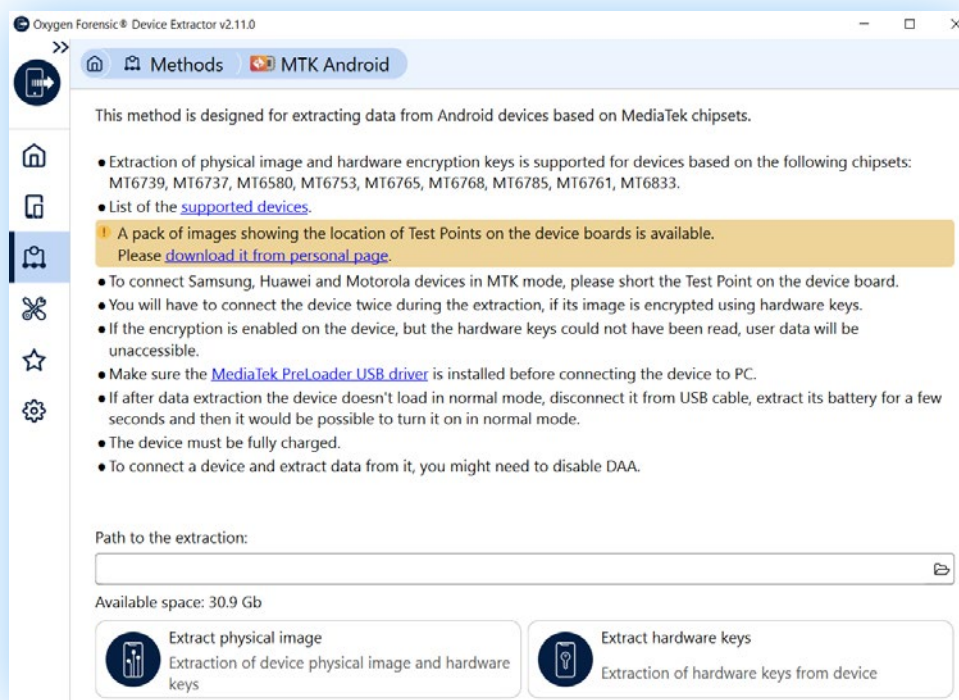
Oxygen Forensic® Device Extractor v2.11.0

Methods MTK Android

This method is designed for extracting data from Android devices based on MediaTek chipsets.

• Extraction of physical image and hardware encryption keys is supported for devices based on the following chipsets: MT6739, MT6737, MT6580, MT6753, MT6765, MT6768, MT6785, MT6761, MT6833.
• List of the supported devices.
! A pack of images showing the location of Test Points on the device boards is available. Please download it from personal page.
• To connect Samsung, Huawei and Motorola devices in MTK mode, please short the Test Point on the device board.
• You will have to connect the device twice during the extraction, if its image is encrypted using hardware keys.
• If the encryption is enabled on the device, but the hardware keys could not have been read, user data will be unaccessible.
• Make sure the MediaTek PreLoader USB driver is installed before connecting the device to PC.
• If after data extraction the device doesn't load in normal mode, disconnect it from USB cable, extract its battery for a few seconds and then it would be possible to turn it on in normal mode.
• The device must be fully charged.
• To connect a device and extract data from it, you might need to disable DAA.

Path to the extraction:

Available space: 30.9 Gb

Extract physical image
Extraction of device physical image and hardware keys

Extract hardware keys
Extraction of hardware keys from device